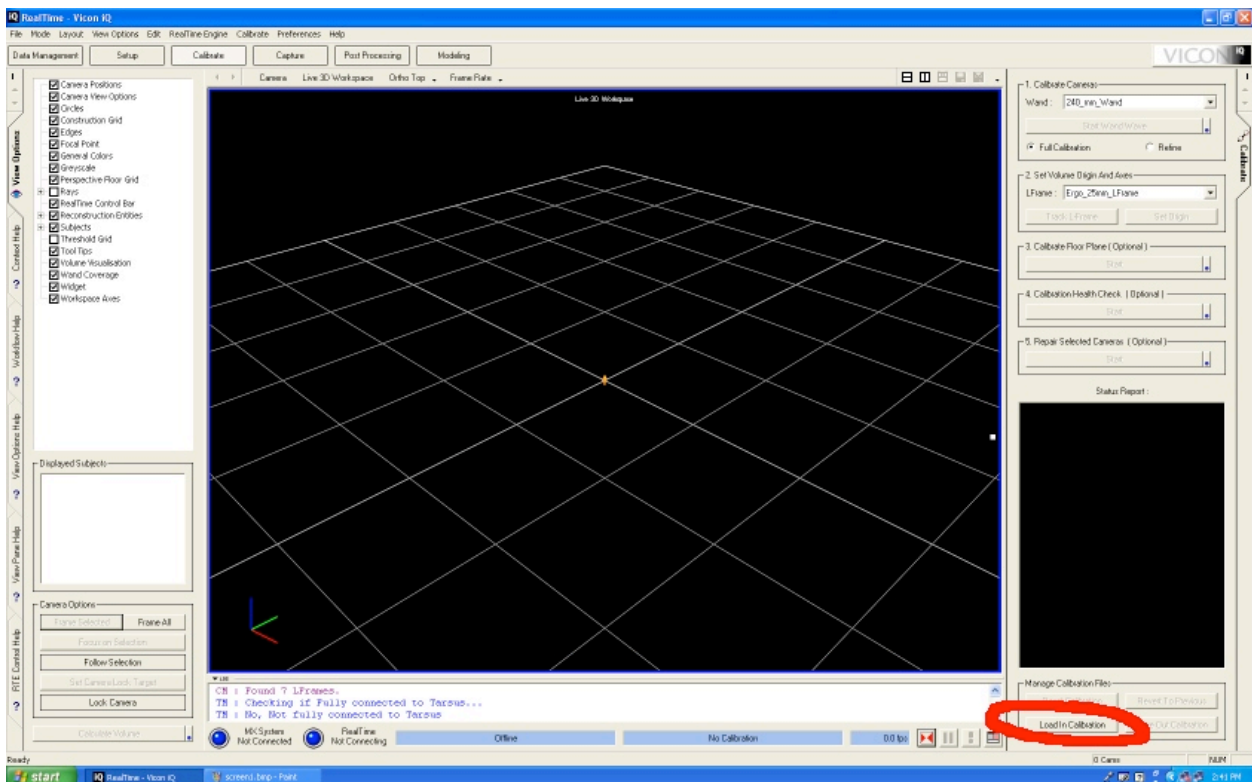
RealTime - Vicon iQ

File Mode Layout View Options Edit RealTime Engine Calibrate Preferences Help

Data Management Setup Calibrate Capture Post Processing Modeling

VICON

View Options
Context Help
Workflow Help
View Options Help
View Pane Help
RTE Control Help

Camera Positions
Camera View Options
Circles
Construction Grid
Edges
Focal Point
General Colors
Greyscale
Perspective Floor Grid
Rays
RealTime Control Bar
Reconstruction Entities
Subjects
Threshold Grid
Tool Tips
Volume Visualisation
Wand Coverage
Widget
Workspace Axes

Displayed Subjects

Camera Options
Frame Selected Frame All
Focus on Selection
Follow Selection
Set Camera Lock Target
Lock Camera

Calculate Volume

Camera Live 3D Workspace Ortho Top Frame Rate

Live 3D Workspace

CM : Found 7 LFrames.
TM : Checking if Fully connected to Tarsus...
TM : No, Not fully connected to Tarsus

MX System Not Connected
RealTime Not Connecting
Offline
No Calibration
0.0 fps

Calibrate

1. Calibrate Cameras
Wand : 240_mm_Wand
Start Wand Wave
Full Calibration
Refine

2. Set Volume Origin And Axes
LFrame : Ergo_25mm_LFrame
Track LFrame
Set Origin

3. Calibrate Floor Plane ( Optional )
Start

4. Calibration Health Check ( Optional )
Start

5. Repair Selected Cameras ( Optional )
Start

Status Report :

Manage Calibration Files
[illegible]
Revert To Previous
Load In Calibration
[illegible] Out Calibration

Ready
0 Cams
NUM

start
RealTime - Vicon iQ
screen1.bmp - Paint
2:41 PM